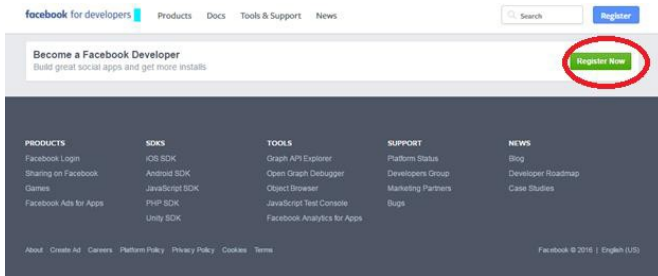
facebook for developers Products Docs Tools & Support News Search Register

Become a Facebook Developer
Build great social apps and get more installs

Register Now

PRODUCTS
Facebook Login
Sharing on Facebook
Games
Facebook Ads for Apps

SDKS
iOS SDK
Android SDK
JavaScript SDK
PHP SDK
Unity SDK

TOOLS
Graph API Explorer
Open Graph Debugger
Object Browser
JavaScript Test Console
Facebook Analytics for Apps

SUPPORT
Platform Status
Developers Group
Marketing Partners
Bugs

NEWS
Blog
Developer Roadmap
Case Studies

About Create Ad Careers Platform Policy Privacy Policy Cookies Terms

Facebook © 2016 | English (US)